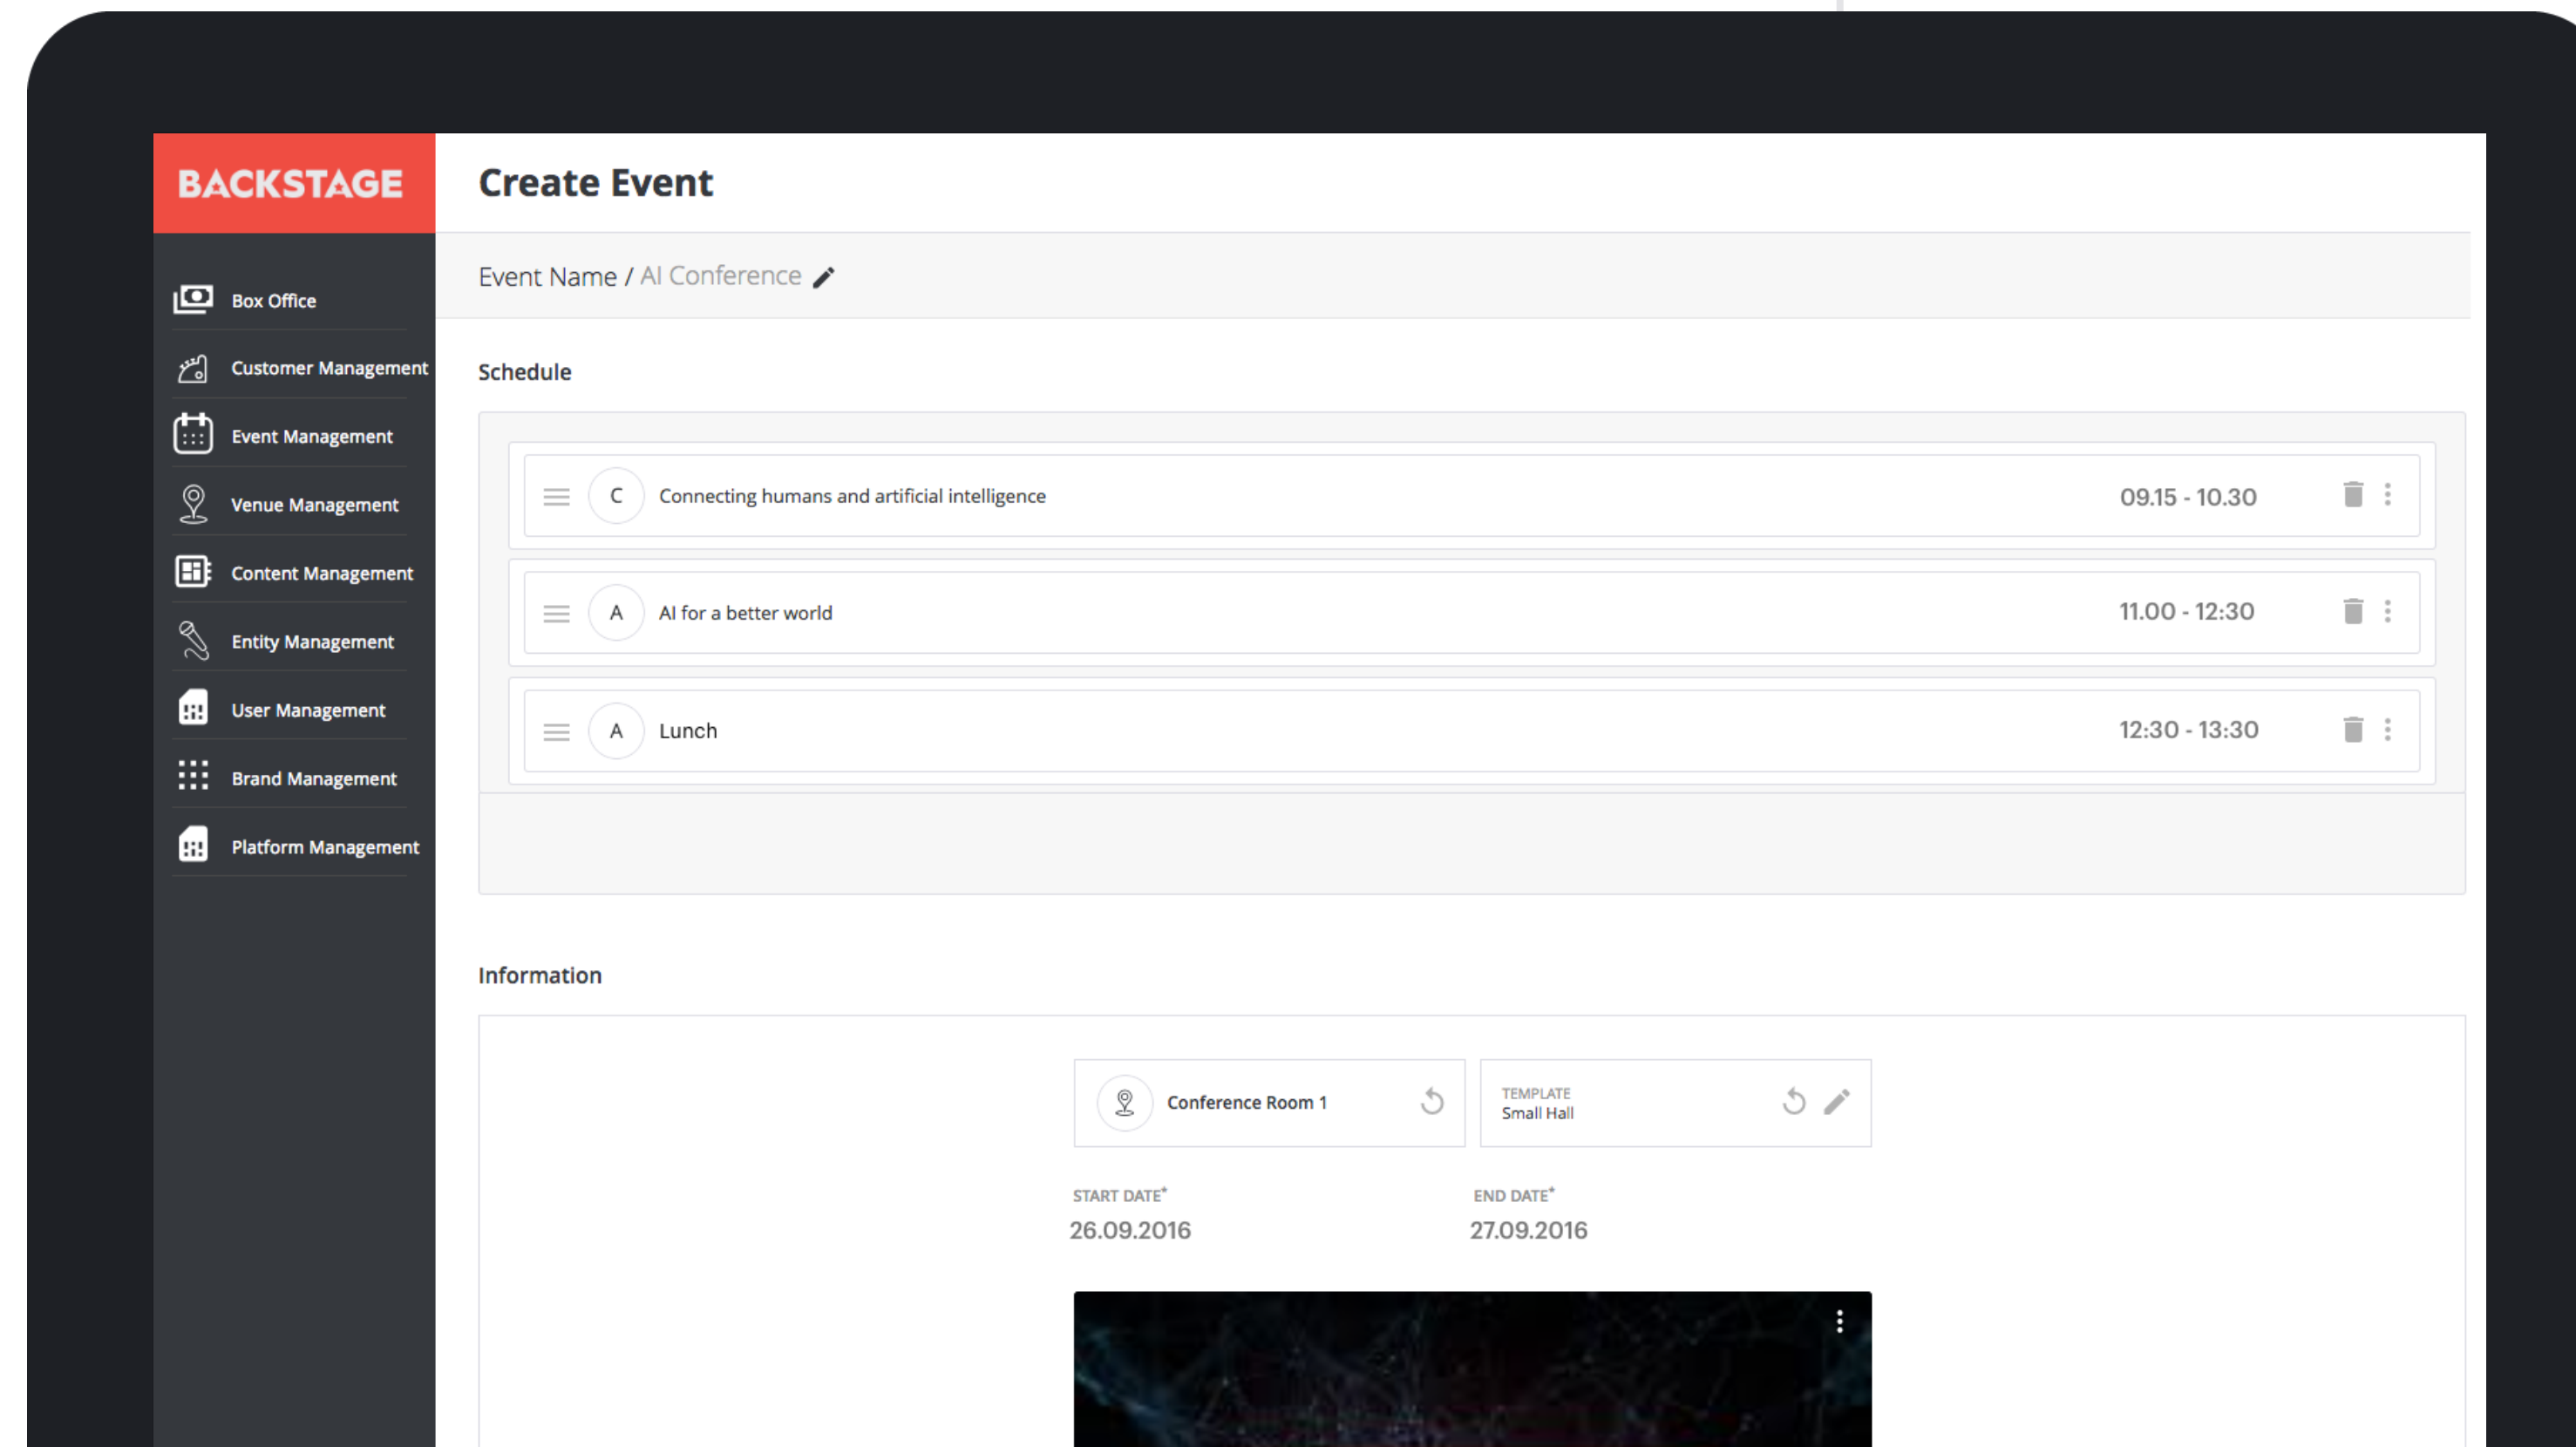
BACKSTAGE

Box Office
Customer Management
Event Management
Venue Management
Content Management
Entity Management
User Management
Brand Management
Platform Management

Create Event

Event Name / AI Conference

Schedule

C Connecting humans and artificial intelligence 09.15 - 10.30

A AI for a better world 11.00 - 12:30

A Lunch 12:30 - 13:30

Information

Conference Room 1

TEMPLATE
Small Hall

START DATE*
26.09.2016

END DATE*
27.09.2016